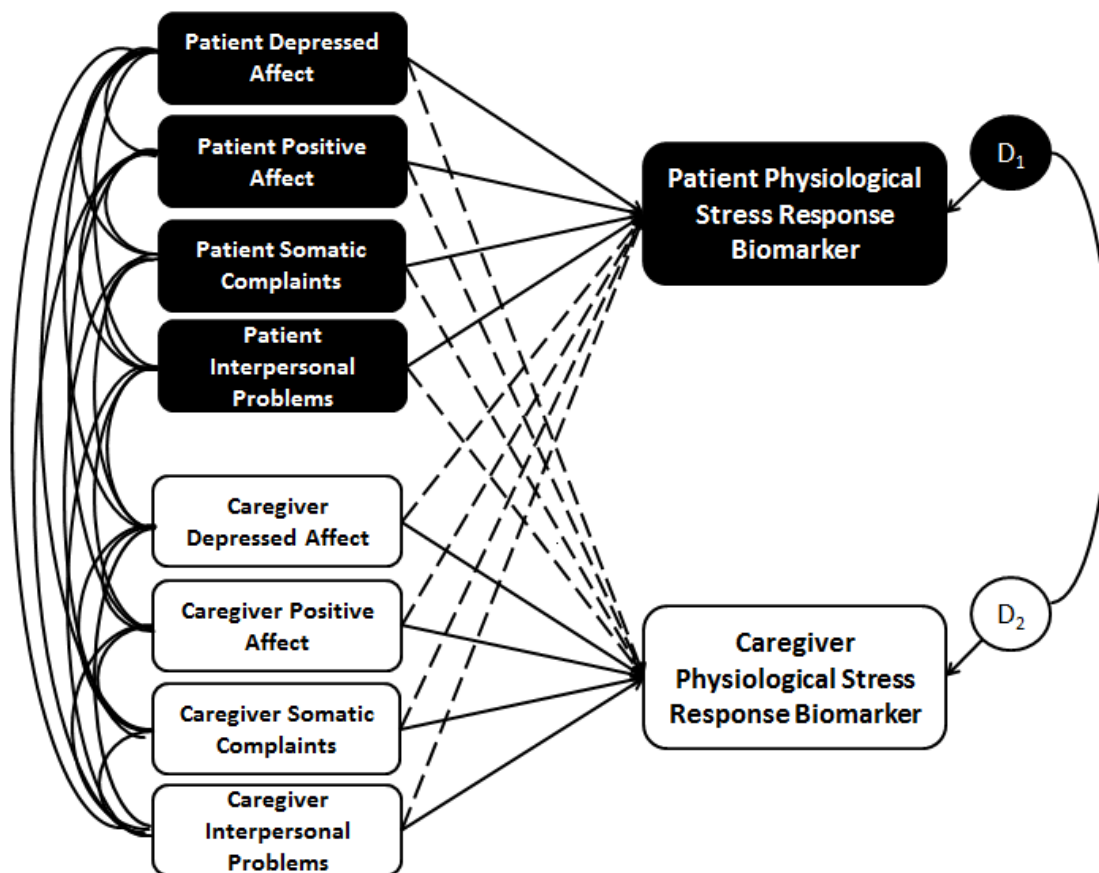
Patient Depressed Affect

Patient Positive Affect

Patient Somatic Complaints

Patient Interpersonal Problems

Caregiver Depressed Affect

Caregiver Positive Affect

Caregiver Somatic Complaints

Caregiver Interpersonal Problems

Patient Physiological Stress Response Biomarker

$D_1$

Caregiver Physiological Stress Response Biomarker

$D_2$